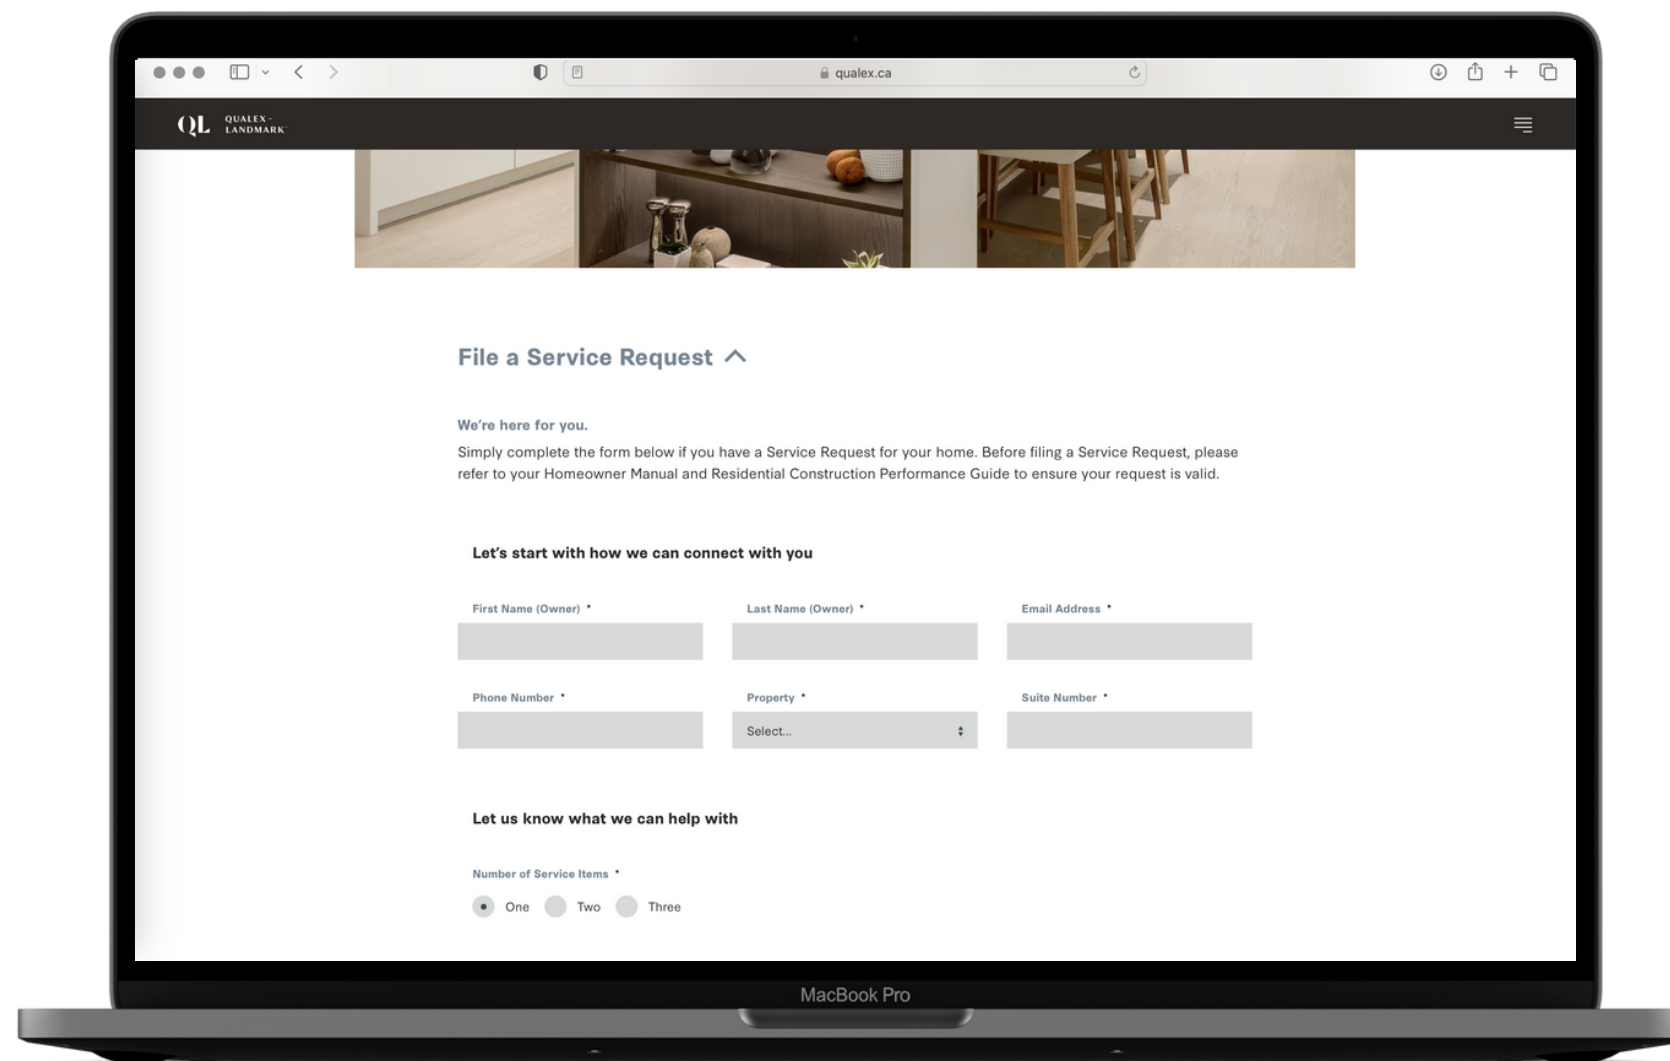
qualex.ca

QL QUALEX-LANDMARK

File a Service Request

We're here for you.

Simply complete the form below if you have a Service Request for your home. Before filing a Service Request, please refer to your Homeowner Manual and Residential Construction Performance Guide to ensure your request is valid.

Let's start with how we can connect with you

First Name (Owner) *

Last Name (Owner) *

Email Address *

Phone Number *

Property *

Select...

Suite Number *

Let us know what we can help with

Number of Service Items *

One Two Three

MacBook Pro